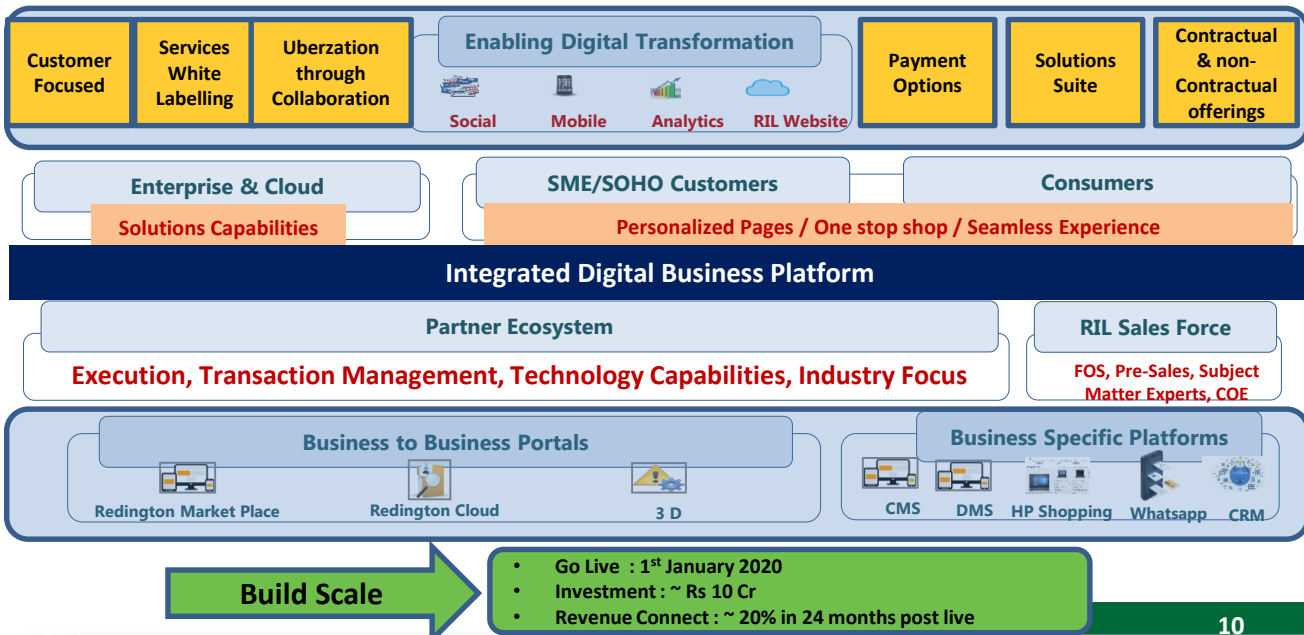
Customer Focused

Services White Labelling

Uberzation through Collaboration

Enabling Digital Transformation

Social

Mobile

Analytics

RIL Website

Payment Options

Solutions Suite

Contractual & non-Contractual offerings

Enterprise & Cloud

Solutions Capabilities

SME/SOHO Customers

Consumers

Personalized Pages / One stop shop / Seamless Experience

Integrated Digital Business Platform

Partner Ecosystem

Execution, Transaction Management, Technology Capabilities, Industry Focus

RIL Sales Force

FOS, Pre-Sales, Subject Matter Experts, COE

Business to Business Portals

Redington Market Place

Redington Cloud

3 D

Business Specific Platforms

CMS

DMS

HP Shopping

Whatsapp

CRM

Build Scale

- Go Live : 1$^{st}$ January 2020
- Investment : ~ Rs 10 Cr
- Revenue Connect : ~ 20% in 24 months post live

10